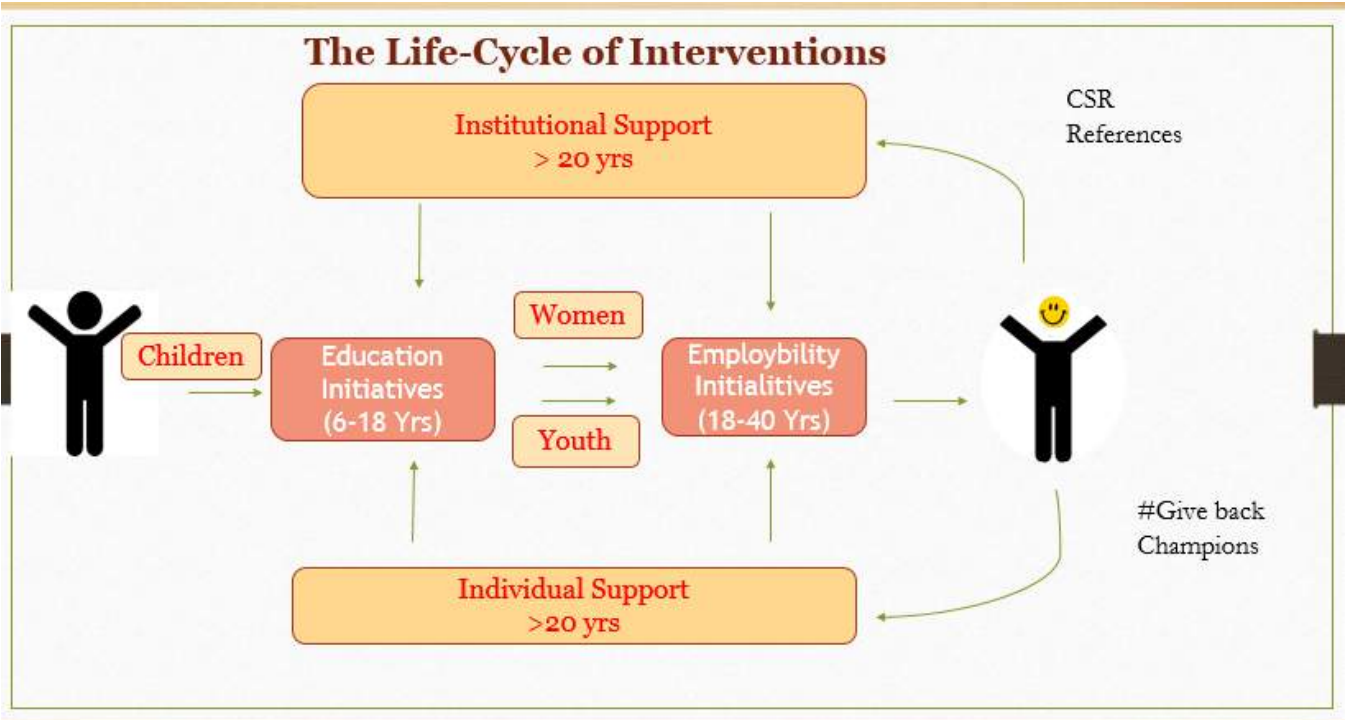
The Life-Cycle of Interventions

Institutional Support
> 20 yrs

CSR
References

Children

Education Initiatives
(6-18 Yrs)

Women

Youth

Employbility Initialitives
(18-40 Yrs)

#Give back
Champions

Individual Support
>20 yrs